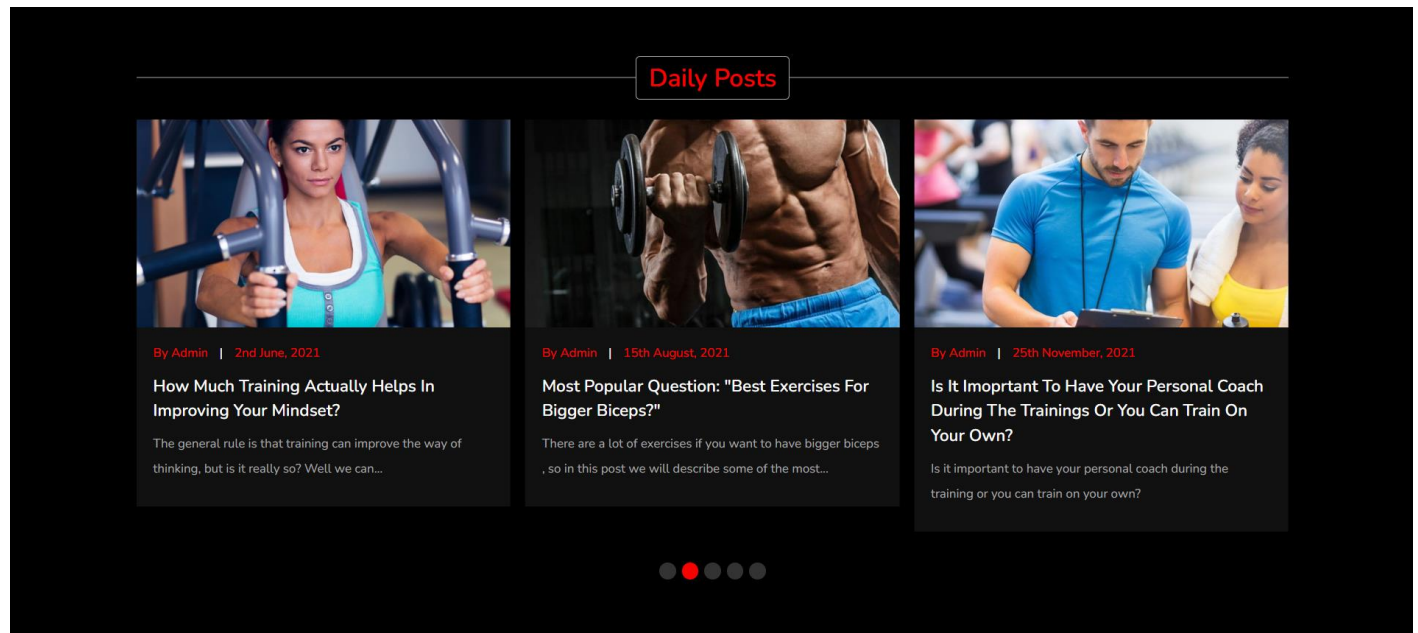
Daily Posts

By Admin | 2nd June, 2021

How Much Training Actually Helps In Improving Your Mindset?

The general rule is that training can improve the way of thinking, but is it really so? Well we can...

By Admin | 15th August, 2021

Most Popular Question: "Best Exercises For Bigger Biceps?"

There are a lot of exercises if you want to have bigger biceps , so in this post we will describe some of the most...

By Admin | 25th November, 2021

Is It Imoprtant To Have Your Personal Coach During The Trainings Or You Can Train On Your Own?

Is it important to have your personal coach during the training or you can train on your own?